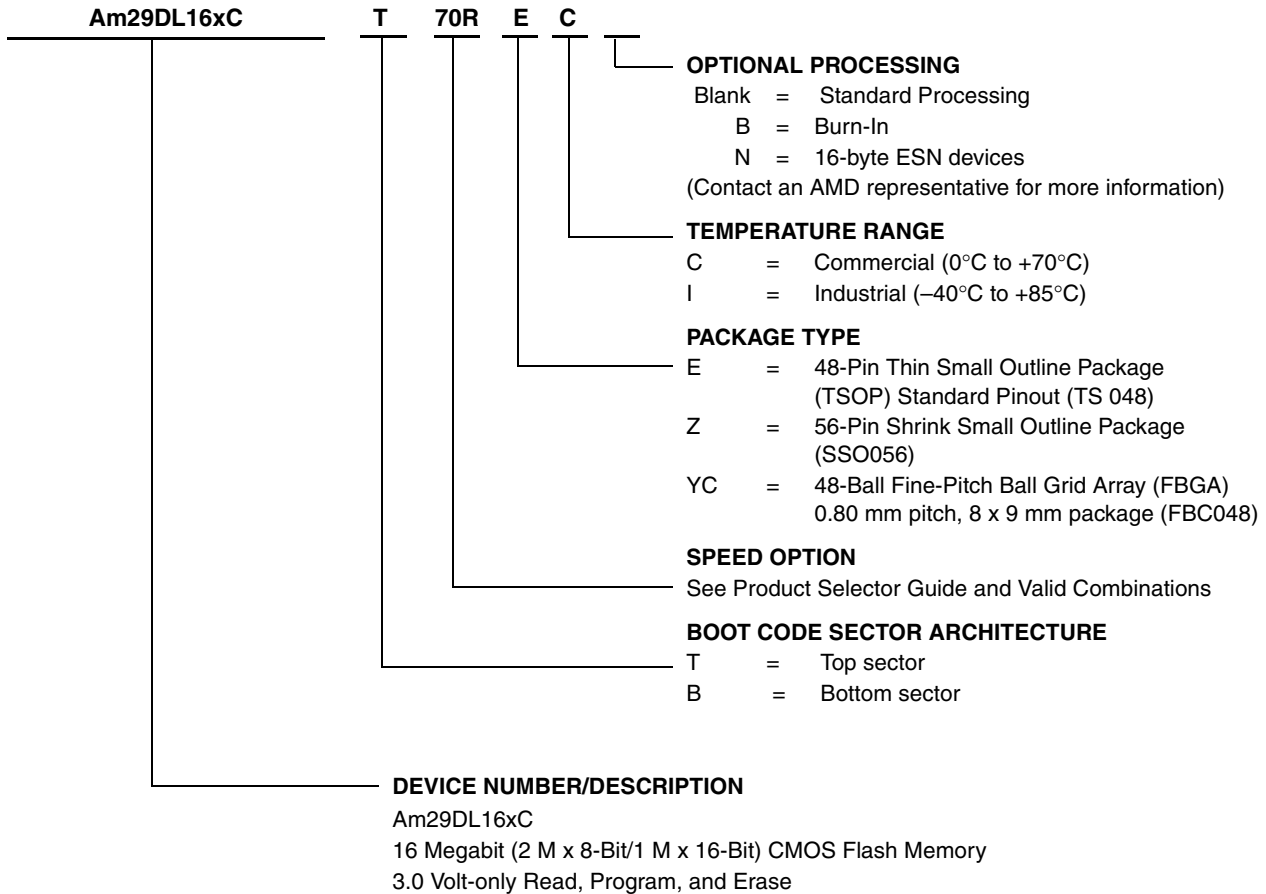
Am29DL16xC T 70R E C

OPTIONAL PROCESSING
Blank = Standard Processing
B = Burn-In
N = 16-byte ESN devices
(Contact an AMD representative for more information)

TEMPERATURE RANGE
C = Commercial (0°C to +70°C)
I = Industrial (–40°C to +85°C)

PACKAGE TYPE
E = 48-Pin Thin Small Outline Package (TSOP) Standard Pinout (TS 048)
Z = 56-Pin Shrink Small Outline Package (SSO056)
YC = 48-Ball Fine-Pitch Ball Grid Array (FBGA) 0.80 mm pitch, 8 x 9 mm package (FBC048)

SPEED OPTION
See Product Selector Guide and Valid Combinations

BOOT CODE SECTOR ARCHITECTURE
T = Top sector
B = Bottom sector

DEVICE NUMBER/DESCRIPTION
Am29DL16xC
16 Megabit (2 M x 8-Bit/1 M x 16-Bit) CMOS Flash Memory
3.0 Volt-only Read, Program, and Erase